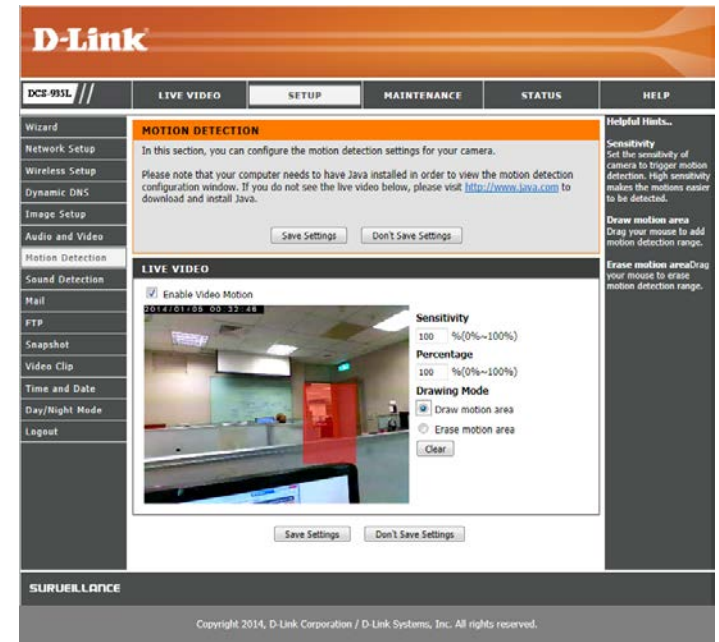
D-Link

DCS-935L

LIVE VIDEO | SETUP | MAINTENANCE | STATUS | HELP

Wizard
Network Setup
Wireless Setup
Dynamic DNS
Image Setup
Audio and Video
Motion Detection
Sound Detection
Mail
FTP
Snapshot
Video Clip
Time and Date
Day/Night Mode
Logout

MOTION DETECTION

In this section, you can configure the motion detection settings for your camera.

Please note that your computer needs to have Java installed in order to view the motion detection configuration window. If you do not see the live video below, please visit http://www.java.com to download and install Java.

Save Settings | Don't Save Settings

LIVE VIDEO

Enable Video Motion

2014/01/05 00:32:48

Sensitivity
100 %(0%~100%)
Percentage
100 %(0%~100%)
Drawing Mode
Draw motion area
Erase motion area
Clear

Save Settings | Don't Save Settings

Helpful Hints..

Sensitivity
Set the sensitivity of camera to trigger motion detection. High sensitivity makes the motions easier to be detected.

Draw motion area
Drag your mouse to add motion detection range.

Erase motion areaDrag your mouse to erase motion detection range.

SURVEILLANCE

Copyright 2014, D-Link Corporation / D-Link Systems, Inc. All rights reserved.